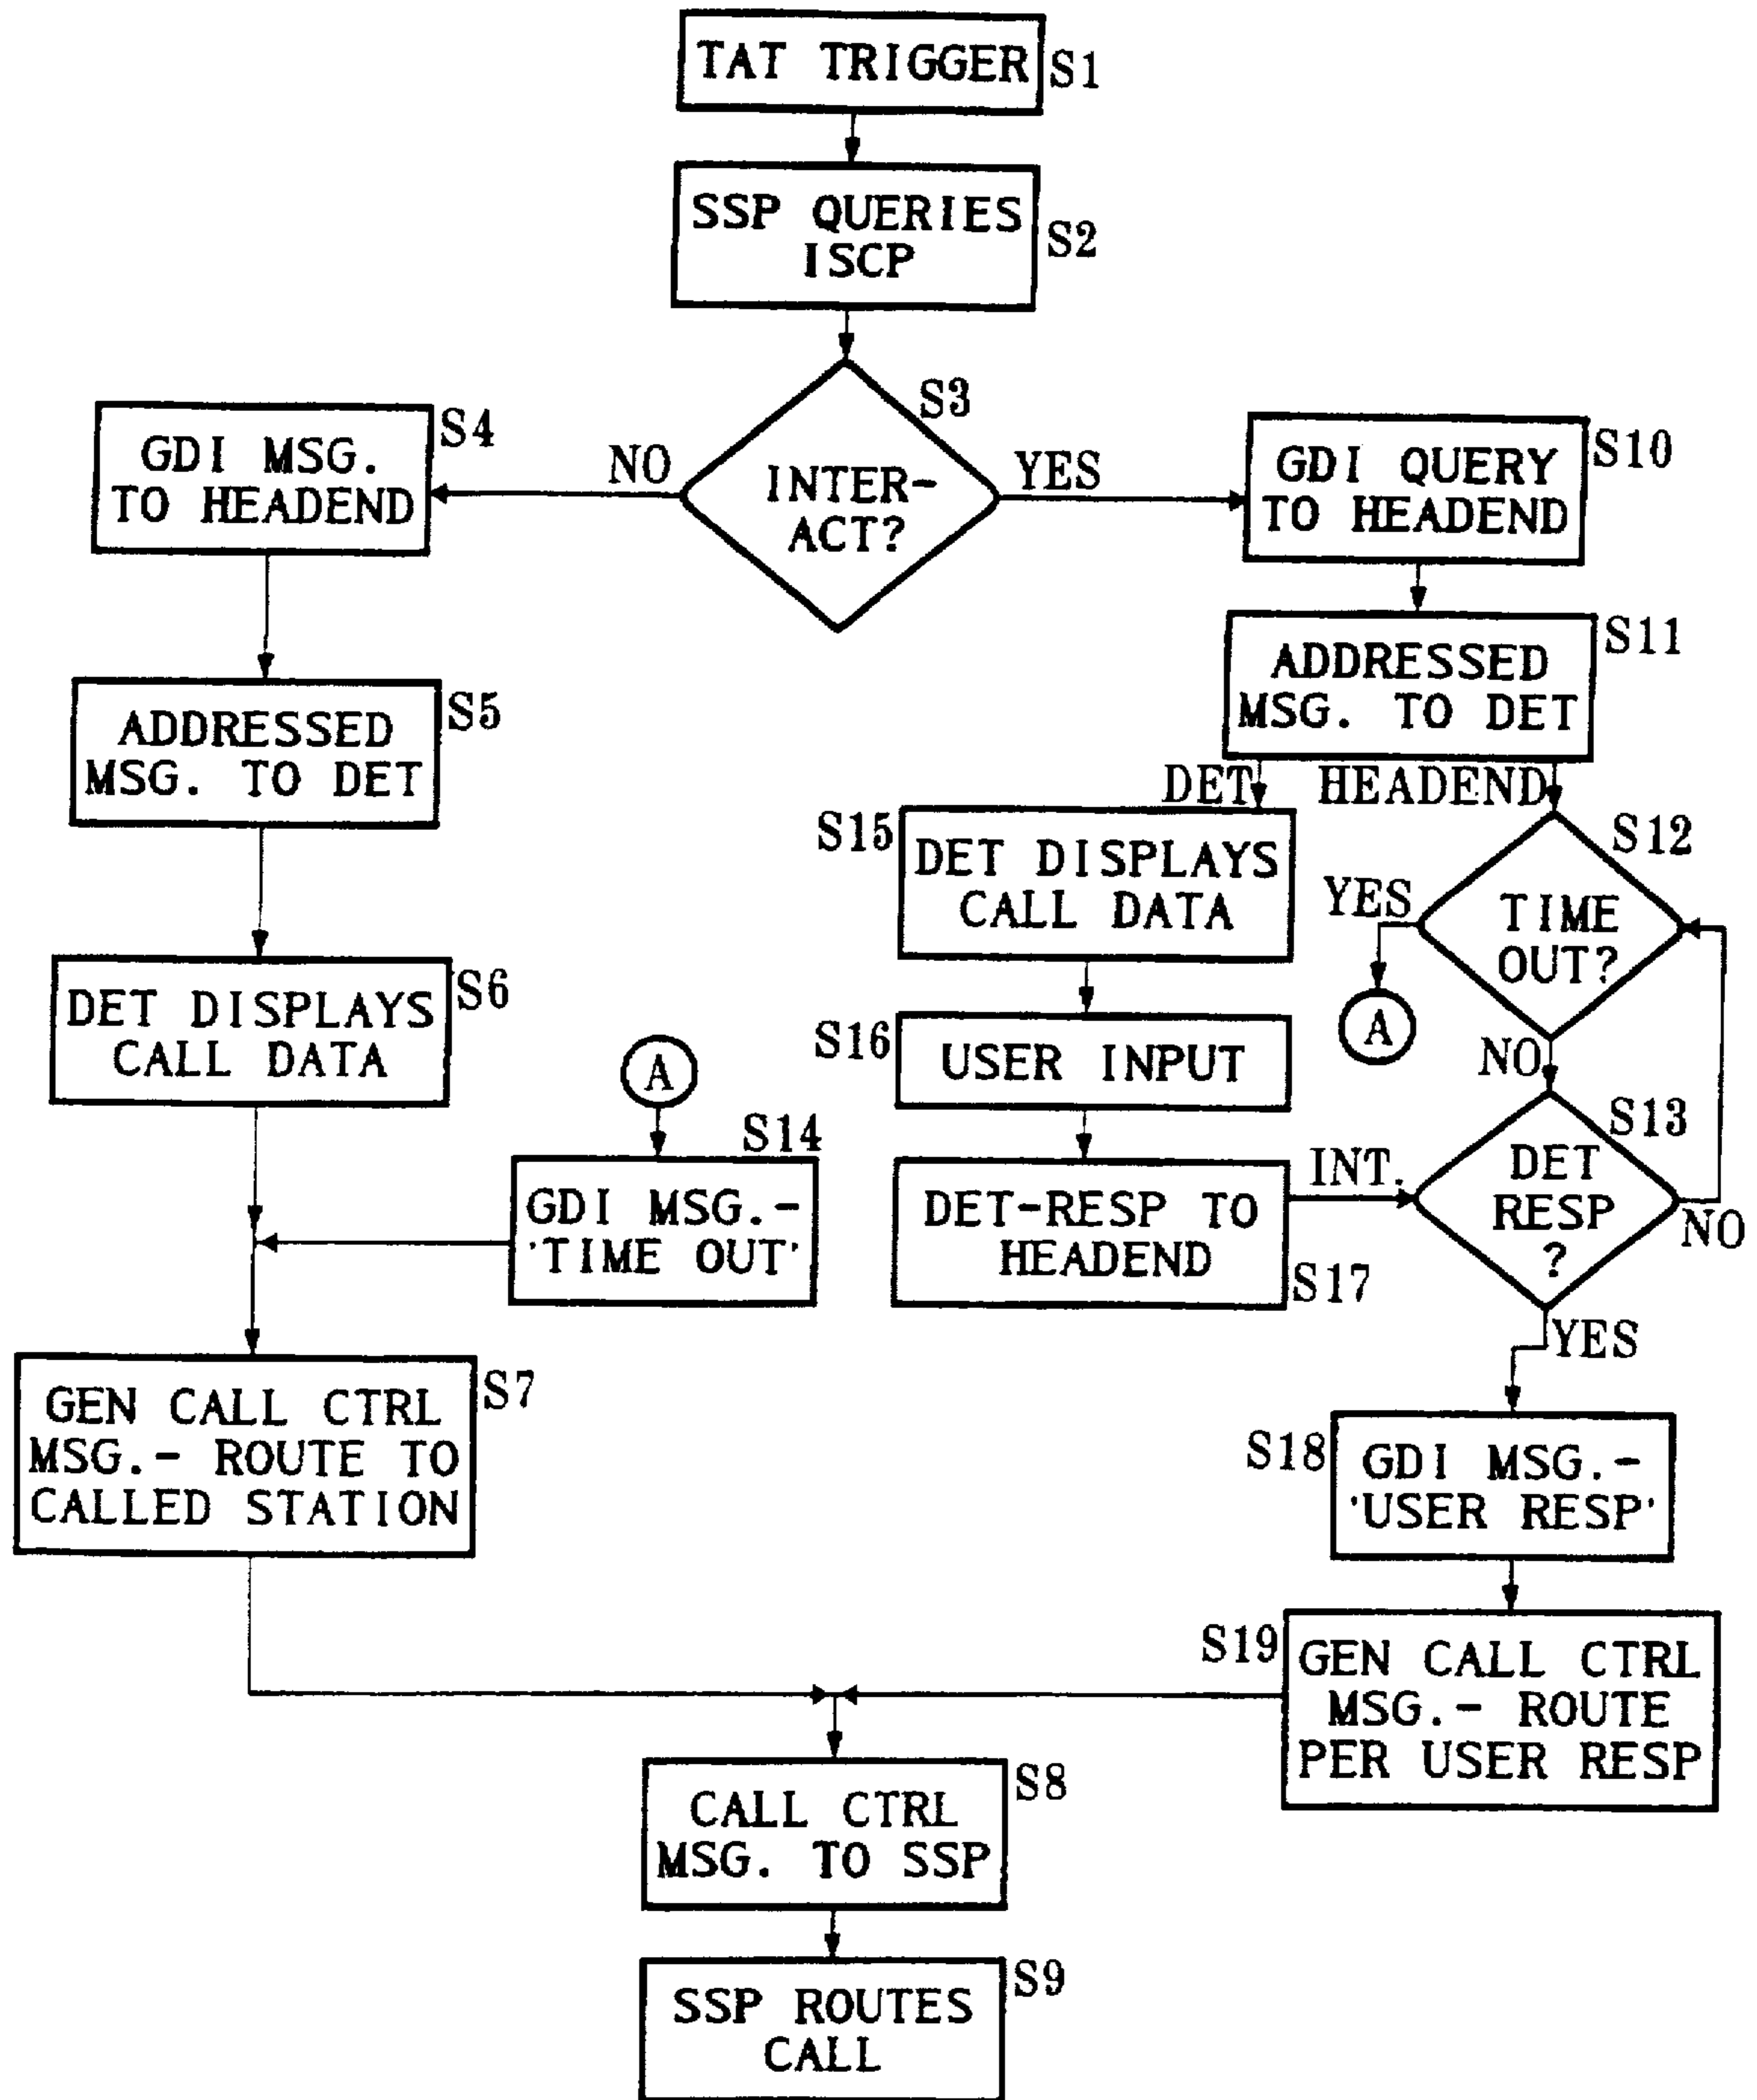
TAT TRIGGER S1

SSP QUERIES ISCP S2

S3 INTER-ACT?

NO

YES

GDI MSG. TO HEADEND S4

GDI QUERY TO HEADEND S10

ADDRESSED MSG. TO DET S5

ADDRESSED MSG. TO DET S11

DET

HEADEND

S15 DET DISPLAYS CALL DATA

S12 TIME OUT?

YES

A

NO

DET DISPLAYS CALL DATA S6

A

S16 USER INPUT

S14 GDI MSG.- 'TIME OUT'

DET-RESP TO HEADEND S17

INT.

S13 DET RESP ?

NO

YES

GEN CALL CTRL MSG.- ROUTE TO CALLED STATION S7

S18 GDI MSG.- 'USER RESP'

S19 GEN CALL CTRL MSG.- ROUTE PER USER RESP

CALL CTRL MSG. TO SSP S8

SSP ROUTES CALL S9